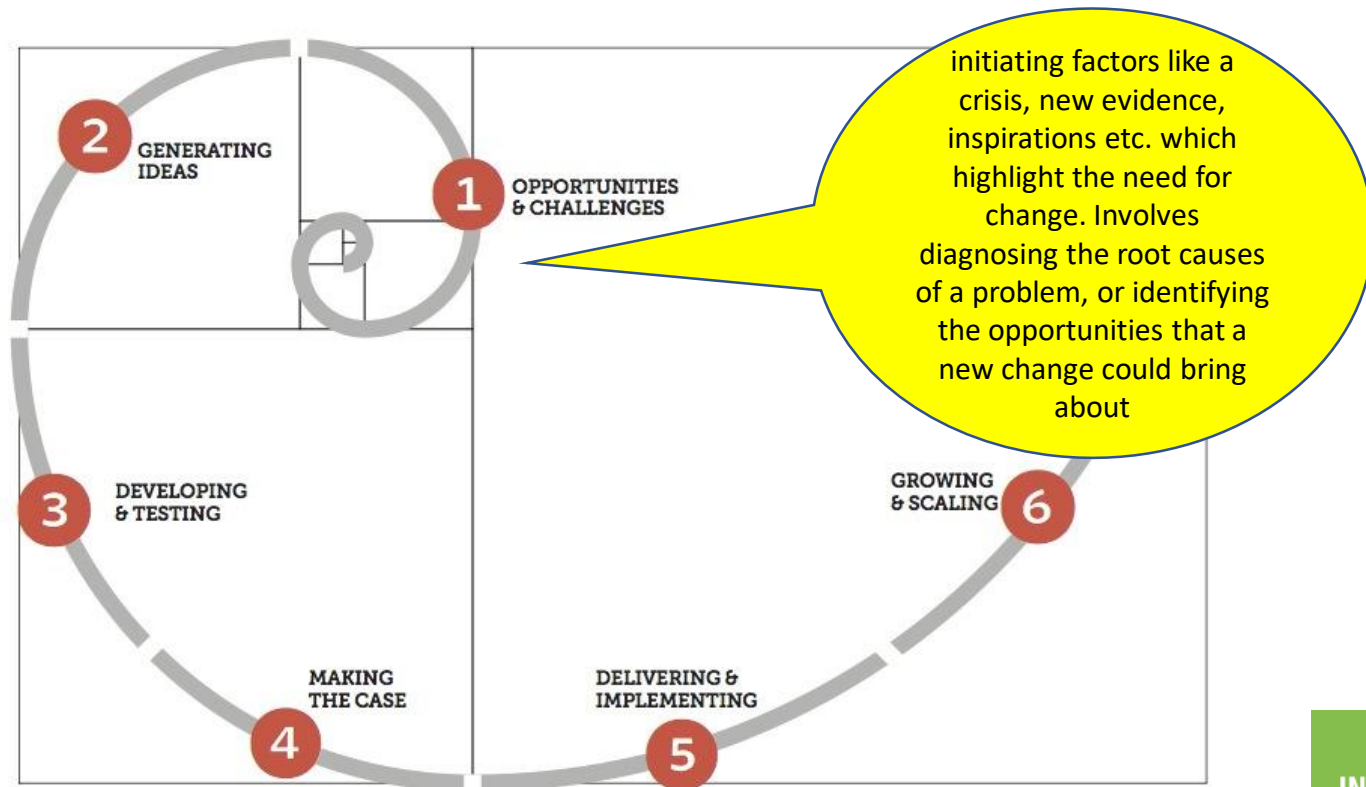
2 GENERATING IDEAS

1 OPPORTUNITIES & CHALLENGES

initiating factors like a crisis, new evidence, inspirations etc. which highlight the need for change. Involves diagnosing the root causes of a problem, or identifying the opportunities that a new change could bring about

3 DEVELOPING & TESTING

GROWING & SCALING 6

MAKING THE CASE

4

DELIVERING & IMPLEMENTING

5

IN